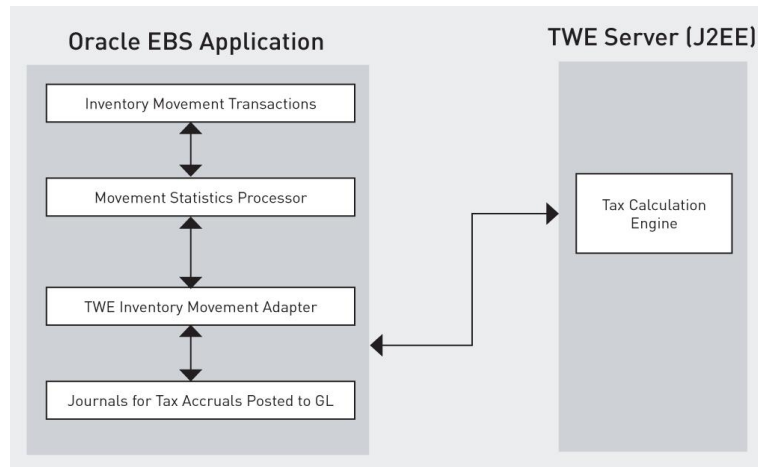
Oracle EBS Application

Inventory Movement Transactions

Movement Statistics Processor

TWE Inventory Movement Adapter

Journals for Tax Accruals Posted to GL

TWE Server (J2EE)

Tax Calculation Engine